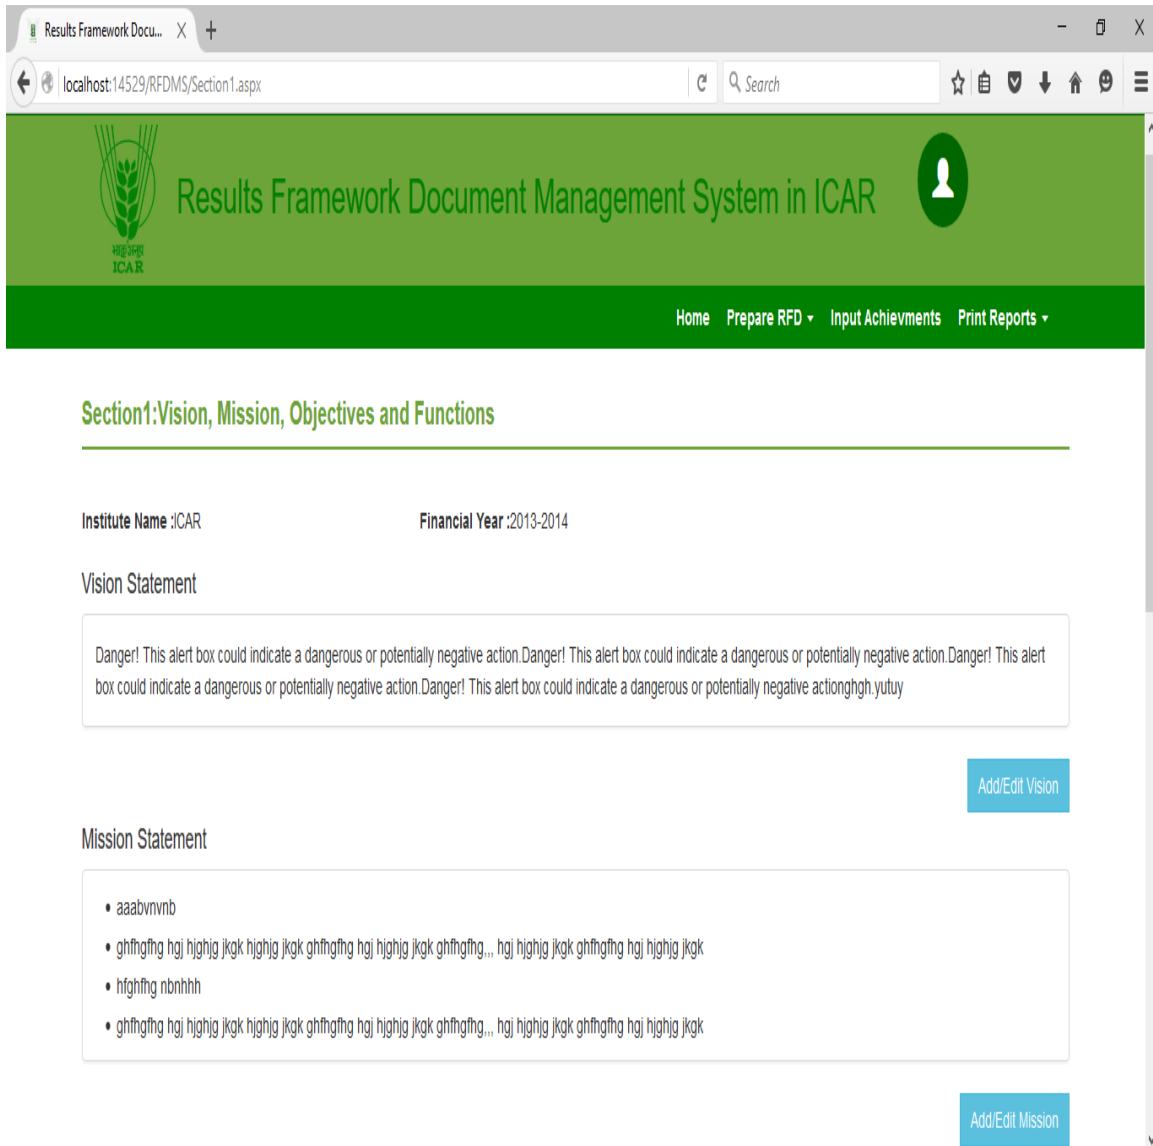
Results Framework Docu... X +

localhost:14529/RFDMS/Section1.aspx

Search

भाकृअनुप
ICAR

Results Framework Document Management System in ICAR

Home Prepare RFD ▾ Input Achievments Print Reports ▾

Section1:Vision, Mission, Objectives and Functions

Institute Name :ICAR

Financial Year :2013-2014

Vision Statement

Danger! This alert box could indicate a dangerous or potentially negative action.Danger! This alert box could indicate a dangerous or potentially negative action.Danger! This alert box could indicate a dangerous or potentially negative action.Danger! This alert box could indicate a dangerous or potentially negative actionghgh.yutuy

Add/Edit Vision

Mission Statement

• aaabvnvnb
• ghfhgfhg hgj hjghjg jkgk hjghjg jkgk ghfhgfhg hgj hjghjg jkgk ghfhgfhg,,, hgj hjghjg jkgk ghfhgfhg hgj hjghjg jkgk
• hfghfhg nbnhhh
• ghfhgfhg hgj hjghjg jkgk hjghjg jkgk ghfhgfhg hgj hjghjg jkgk ghfhgfhg,,, hgj hjghjg jkgk ghfhgfhg hgj hjghjg jkgk

Add/Edit Mission